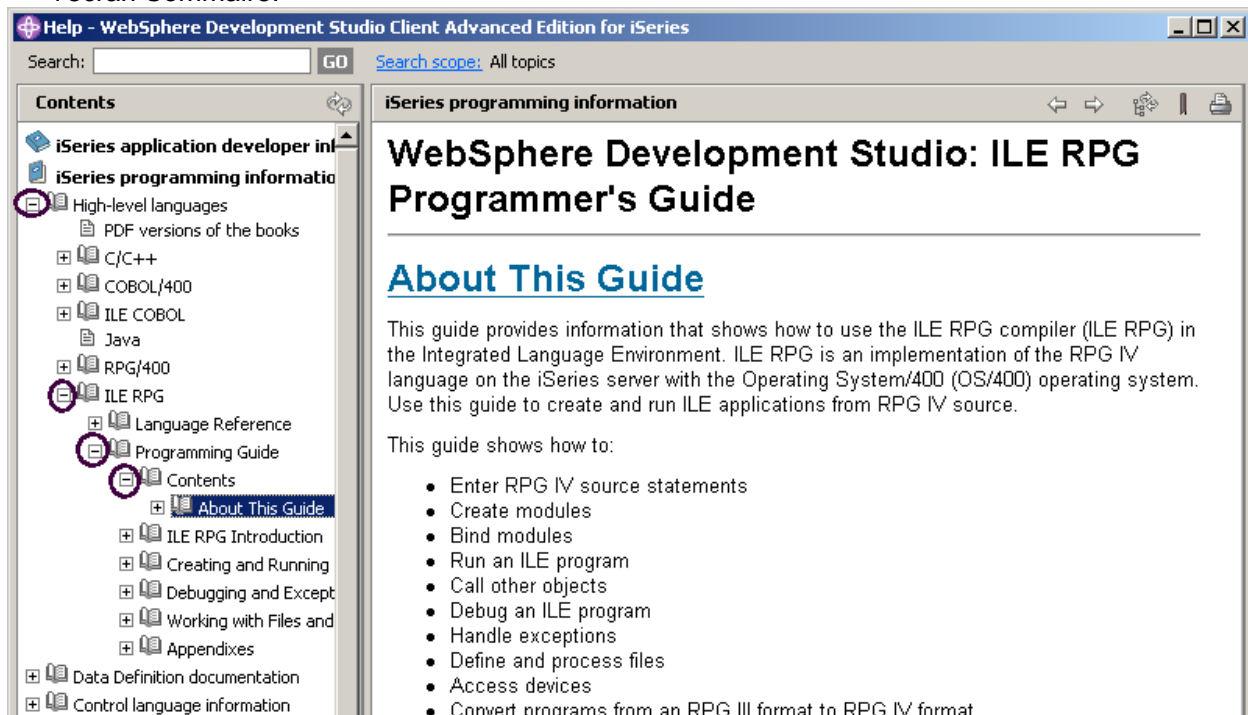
Help - WebSphere Development Studio Client Advanced Edition for iSeries

Search: GO Search scope: All topics

Contents

iSeries application developer inf
iSeries programming informatio
High-level languages
PDF versions of the books
C/C++
COBOL/400
ILE COBOL
Java
RPG/400
ILE RPG
Language Reference
Programming Guide
Contents
About This Guide
ILE RPG Introduction
Creating and Running
Debugging and Except
Working with Files and
Appendixes
Data Definition documentation
Control language information

iSeries programming information

WebSphere Development Studio: ILE RPG Programmer's Guide

About This Guide

This guide provides information that shows how to use the ILE RPG compiler (ILE RPG) in the Integrated Language Environment. ILE RPG is an implementation of the RPG IV language on the iSeries server with the Operating System/400 (OS/400) operating system. Use this guide to create and run ILE applications from RPG IV source.

This guide shows how to:

- Enter RPG IV source statements
- Create modules
- Bind modules
- Run an ILE program
- Call other objects
- Debug an ILE program
- Handle exceptions
- Define and process files
- Access devices
- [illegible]